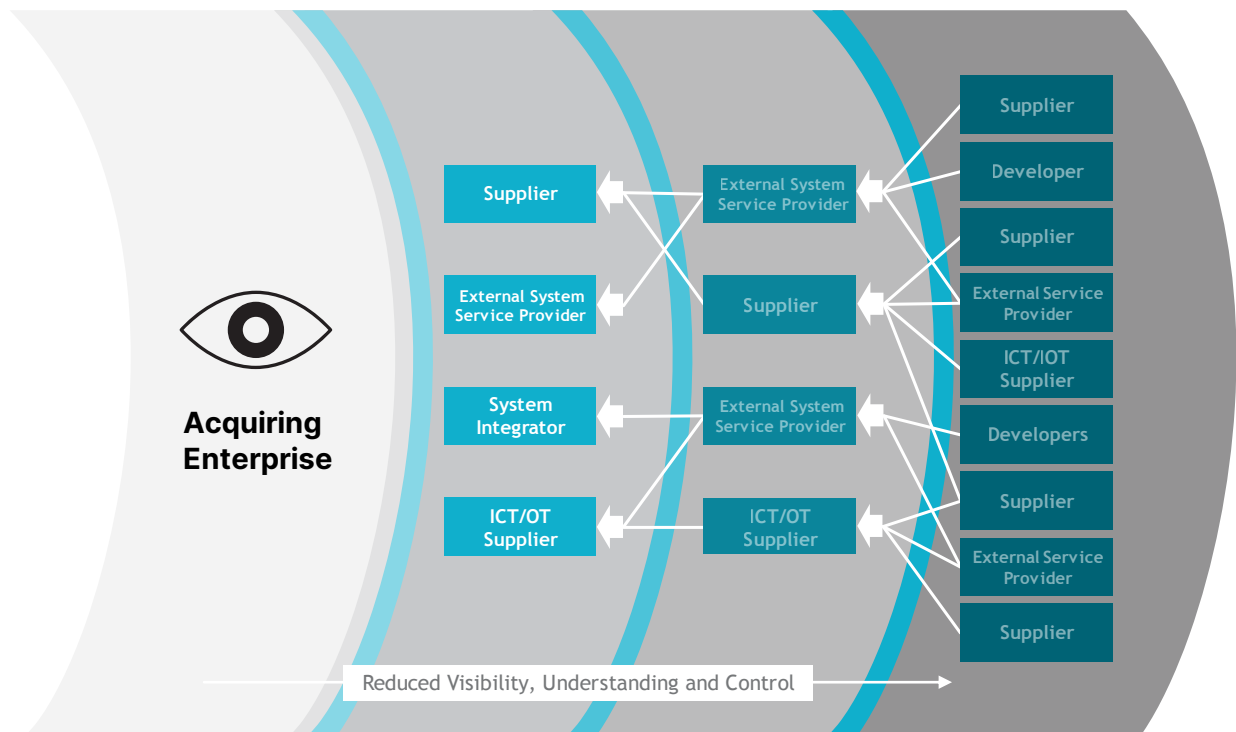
Acquiring Enterprise

Supplier

External System Service Provider

System Integrator

ICT/OT Supplier

External System Service Provider

Supplier

External System Service Provider

ICT/OT Supplier

Supplier

Developer

Supplier

External Service Provider

ICT/IOT Supplier

Developers

Supplier

External Service Provider

Supplier

Reduced Visibility, Understanding and Control